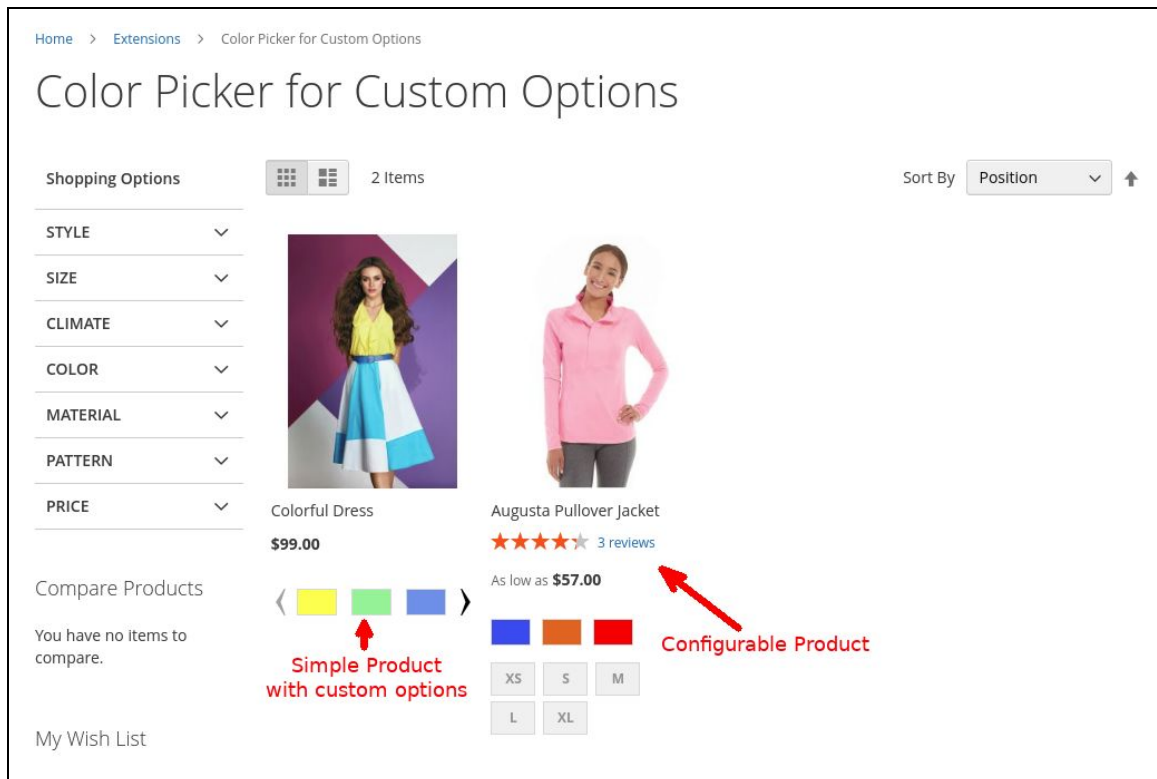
Home > Extensions > Color Picker for Custom Options

Color Picker for Custom Options

Shopping Options

STYLE

SIZE

CLIMATE

COLOR

MATERIAL

PATTERN

PRICE

Compare Products

You have no items to compare.

My Wish List

2 Items

Sort By Position

Colorful Dress

$99.00

Simple Product with custom options

Augusta Pullover Jacket

3 reviews

As low as $57.00

Configurable Product

XS S M

L XL